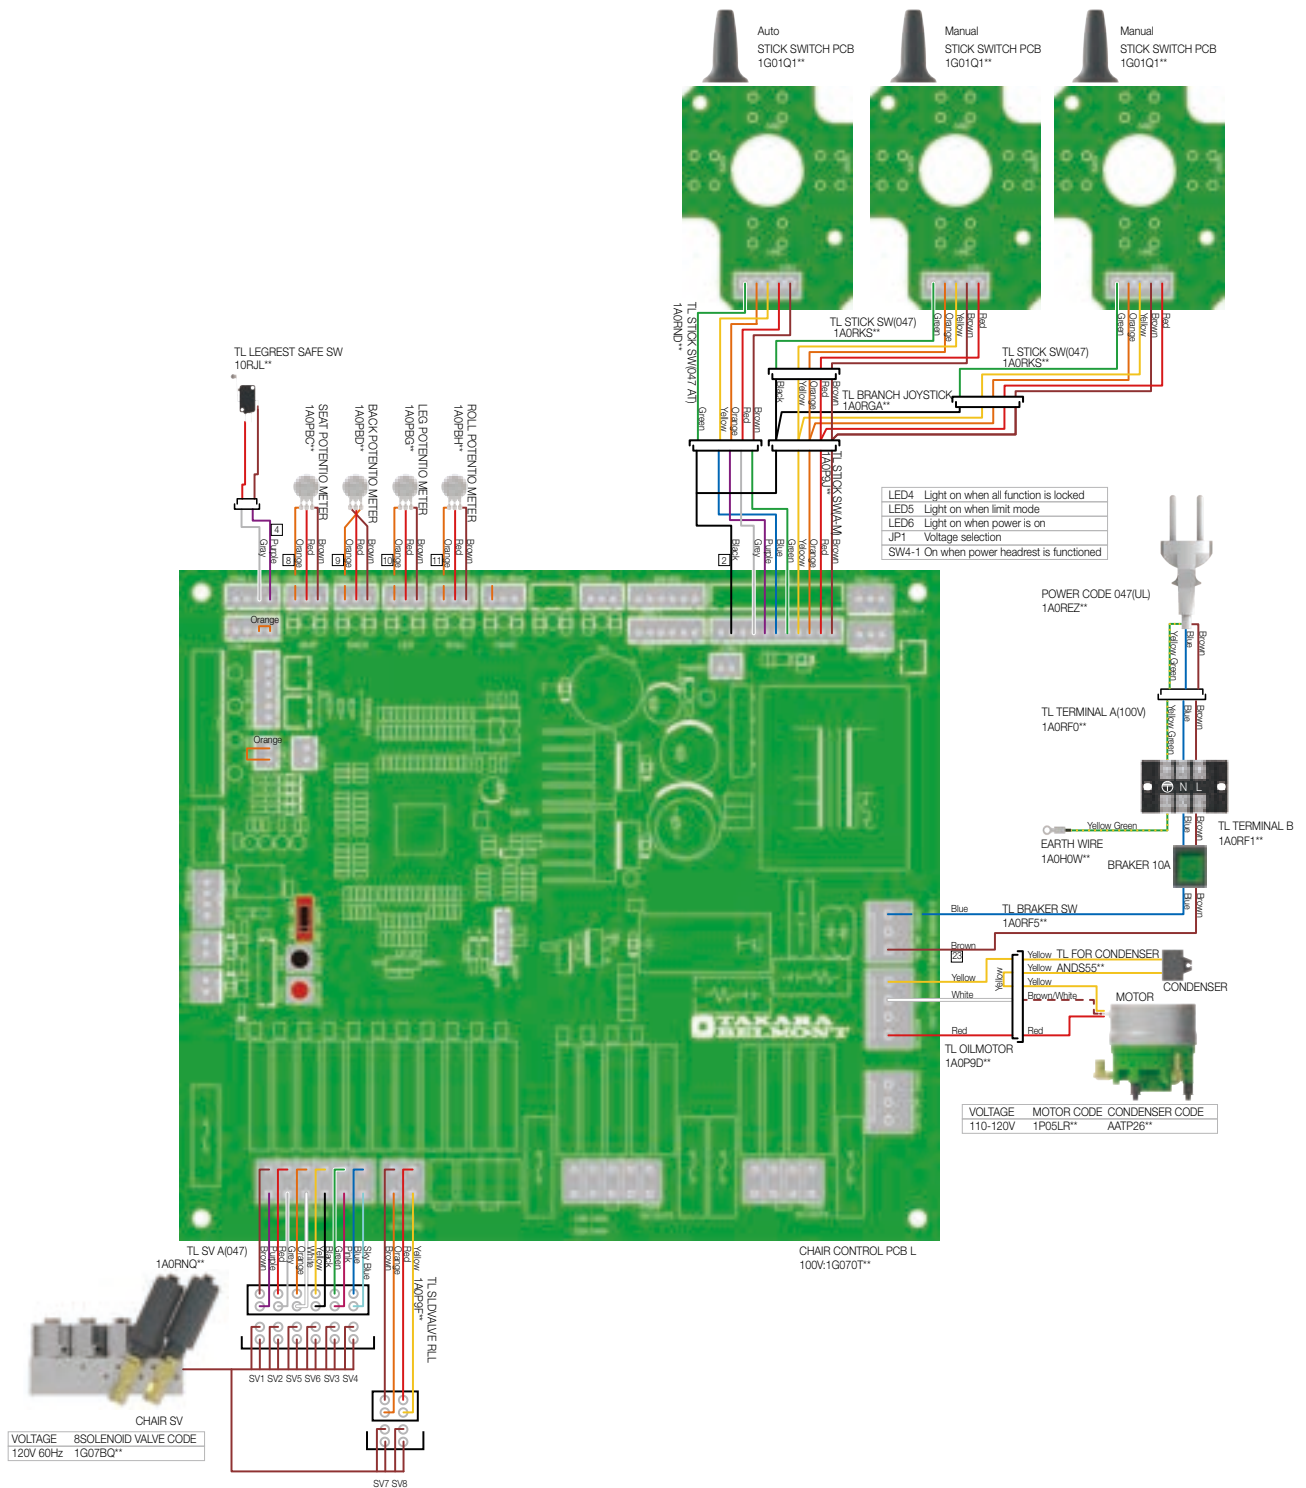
Auto
STICK SWITCH PCB
1G01Q1**

Manual
STICK SWITCH PCB
1G01Q1**

Manual
STICK SWITCH PCB
1G01Q1**

1A0RND**
TL STICK SW(047 AT)

TL STICK SW(047)
1A0RKS**

Green Orange Yellow Brown Red

TL STICK SW(047)
1A0RKS**

Green Orange Yellow Brown Red

Black Orange Yellow Red

TL BRANCH JOYSTICK
1A0RGA**

Green Yellow Orange Red Brown

TL STICK SW-A-M
1A0P9J**

TL LEGREST SAFE SW
10RJL**

SEAT POTENTIO METER
1A0PBC**

BACK POTENTIO METER
1A0PBD**

LEG POTENTIO METER
1A0PBG**

ROLL POTENTIO METER
1A0PBH**

4
Gray Purple
8 Orange Red Brown
9 Orange Red Brown
10 Orange Red Brown
11 Orange Red Brown

2 Black Gray Purple Blue Green Yellow Orange Red Brown

Orange
Orange

| LED4 | Light on when all function is locked |
|---|---|
| LED5 | Light on when limit mode |
| LED6 | Light on when power is on |
| JP1 | Voltage selection |
| SW4-1 | On when power headrest is functioned |

POWER CODE 047(UL)
1A0REZ**

Yellow/Green Blue Brown

TL TERMINAL A(100V)
1A0RF0**

Yellow/Green Blue Brown

N L

Yellow Green
EARTH WIRE
1A0H0W**

Blue Brown
TL TERMINAL B
1A0RF1**

BRAKER 10A

Blue Brown

Blue
TL BRAKER SW
1A0RF5**

Brown
23

Yellow TL FOR CONDENSER
Yellow ANDS55**
Yellow
Yellow
White
Brown/White
Red
Red

CONDENSER
MOTOR

TL OILMOTOR
1A0P9D**

TAKARA BELMONT

| VOLTAGE | MOTOR CODE | CONDENSER CODE |
|---|---|---|
| 110-120V | 1P05LR** | AATP26** |

TL SV A(047)
1A0RNQ**

Brown Purple Red Gray White Orange Black Green Blue Sky Blue

Brown Orange Red Yellow

TL SLDVALVE RLL
1A0P9F**

SV1 SV2 SV5 SV6 SV3 SV4

CHAIR SV

| VOLTAGE | 8SOLENOID VALVE CODE |
|---|---|
| 120V 60Hz | 1G07BQ** |

SV7 SV8

CHAIR CONTROL PCB L
100V:1G070T**